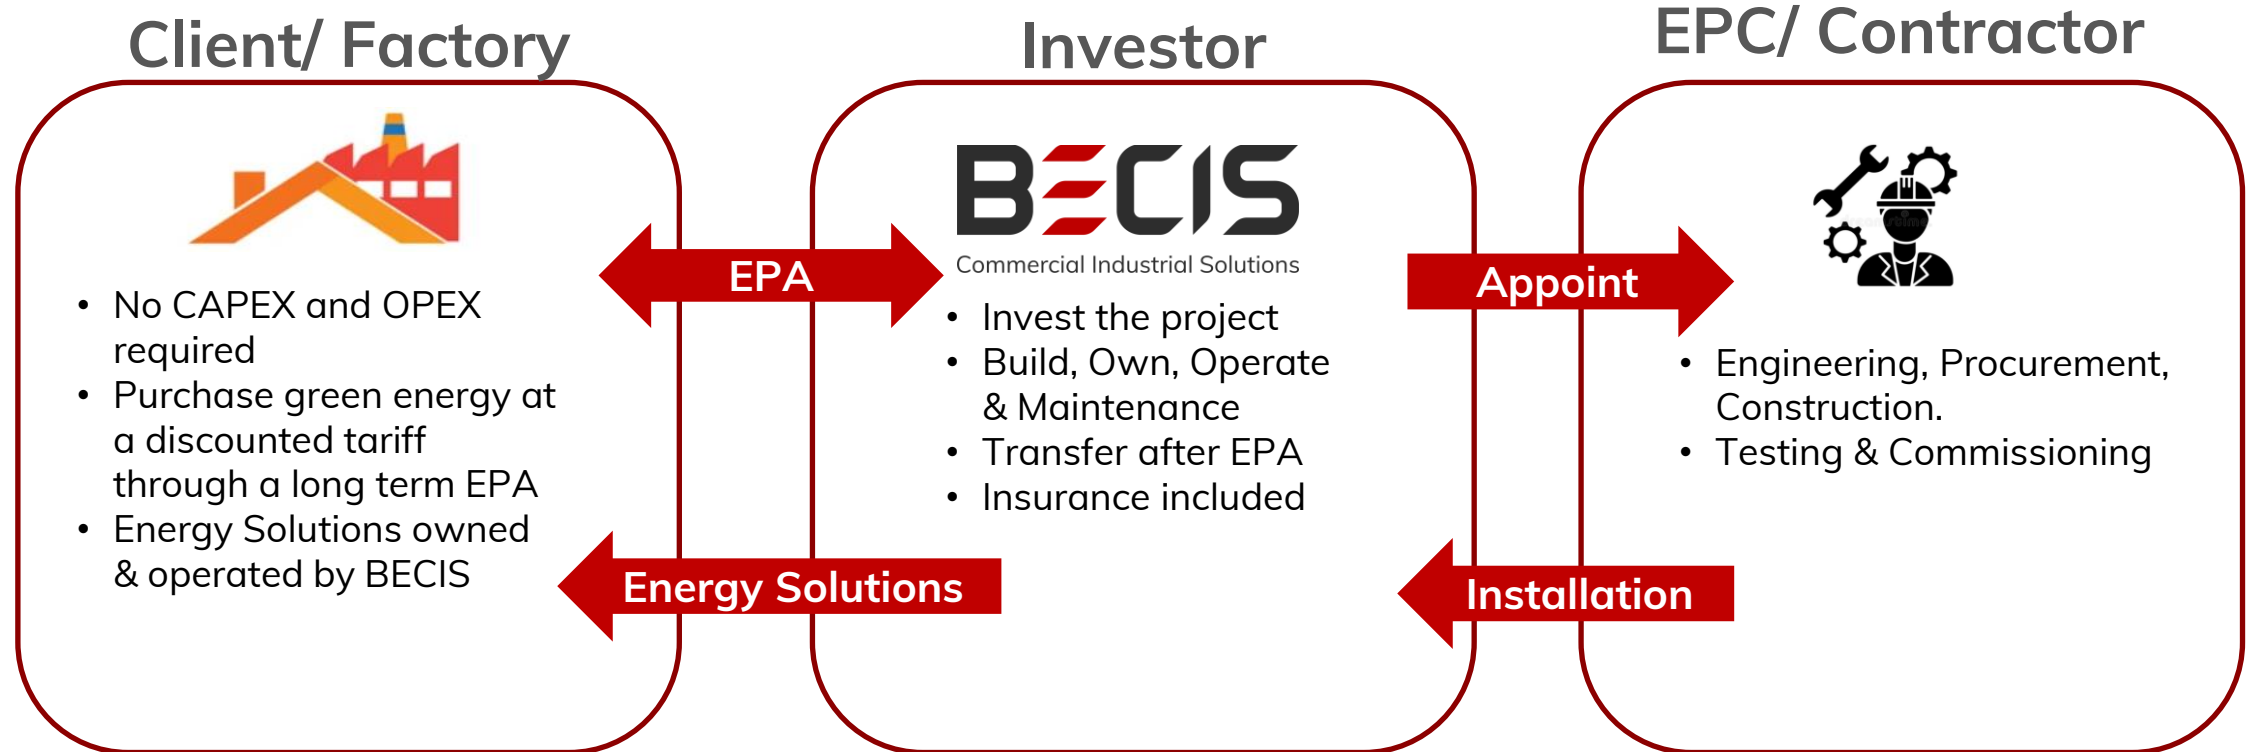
Client/ Factory

Investor

EPC/ Contractor

- No CAPEX and OPEX required
- Purchase green energy at a discounted tariff through a long term EPA
- Energy Solutions owned & operated by BECIS

EPA

Energy Solutions

BECIS
Commercial Industrial Solutions

- Invest the project
- Build, Own, Operate & Maintenance
- Transfer after EPA
- Insurance included

Appoint

Installation

- Engineering, Procurement, Construction.
- Testing & Commissioning